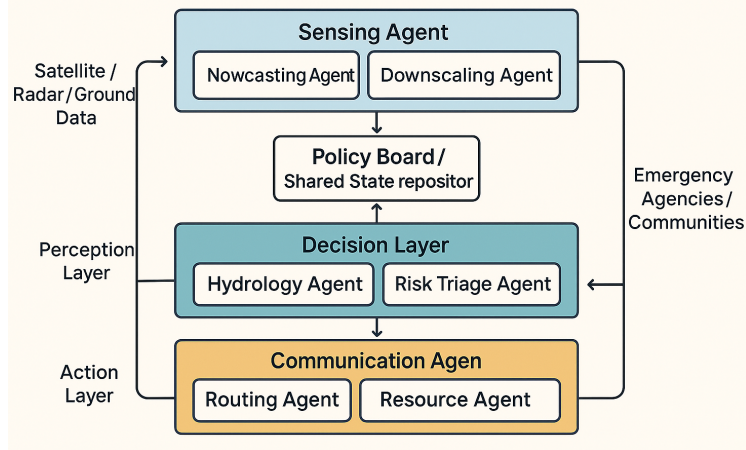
Satellite / Radar/Ground Data

Sensing Agent

Nowcasting Agent

Downscaling Agent

Policy Board / Shared State repositor

Emergency Agencies / Communities

Perception Layer

Decision Layer

Hydrology Agent

Risk Triage Agent

Action Layer

Communication Agen

Routing Agent

Resource Agent